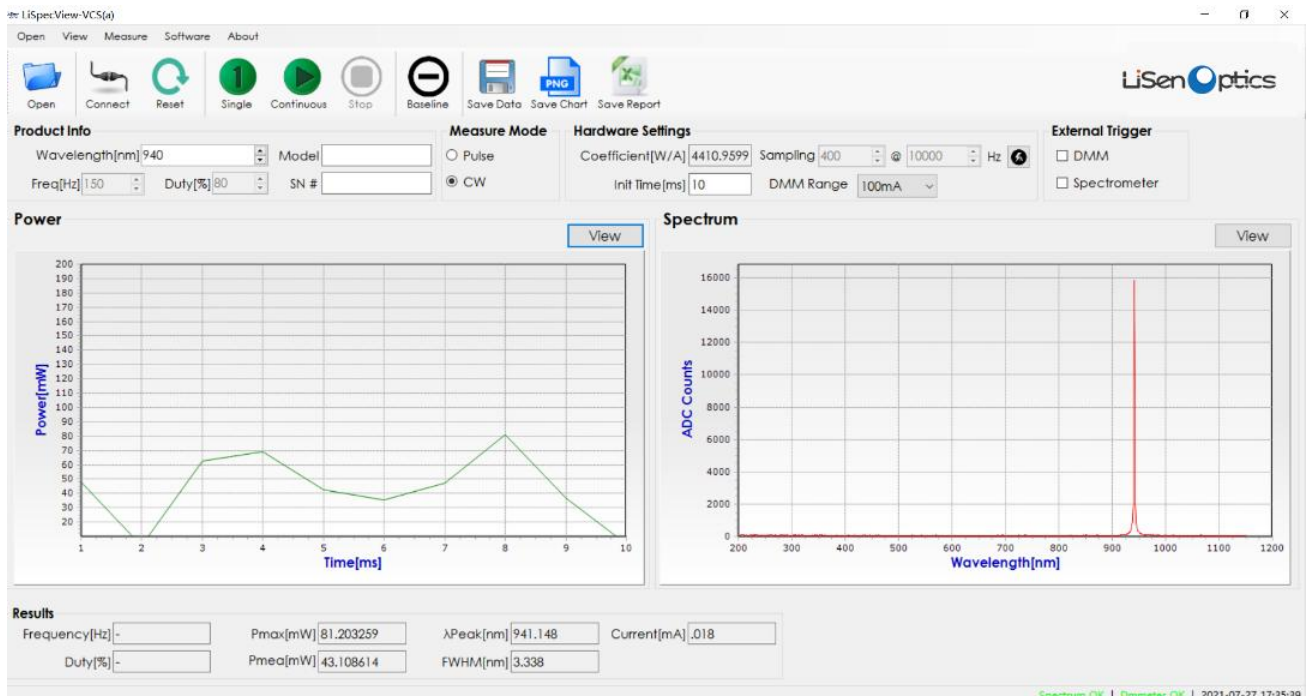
LiSpecView-VCS(a)

Open View Measure Software About

Open Connect Reset Single Continuous Stop Baseline Save Data Save Chart Save Report

LiSenOptics

Product Info
Wavelength[nm] 940 Model
Freq[Hz] 150 Duty[%] 80 SN #

Measure Mode
Pulse
CW

Hardware Settings
Coefficient[W/A] 4410.9599 Sampling 400 @ 10000 Hz
Init Time[ms] 10 DMM Range 100mA

External Trigger
DMM
Spectrometer

Power
View

Power[mW]
200 190 180 170 160 150 140 130 120 110 100 90 80 70 60 50 40 30 20
1 2 3 4 5 6 7 8 9 10
Time[ms]

Spectrum
View

ADC Counts
16000 14000 12000 10000 8000 6000 4000 2000 0
200 300 400 500 600 700 800 900 1000 1100 1200
Wavelength[nm]

Results
Frequency[Hz] -
Duty[%] -
Pmax[mW] 81.203259
Pmea[mW] 43.108614
λPeak[nm] 941.148
FWHM[nm] 3.338
Current[mA] .018

Spectrum OK | Dmmeter OK | 2021-07-27 17:35:39